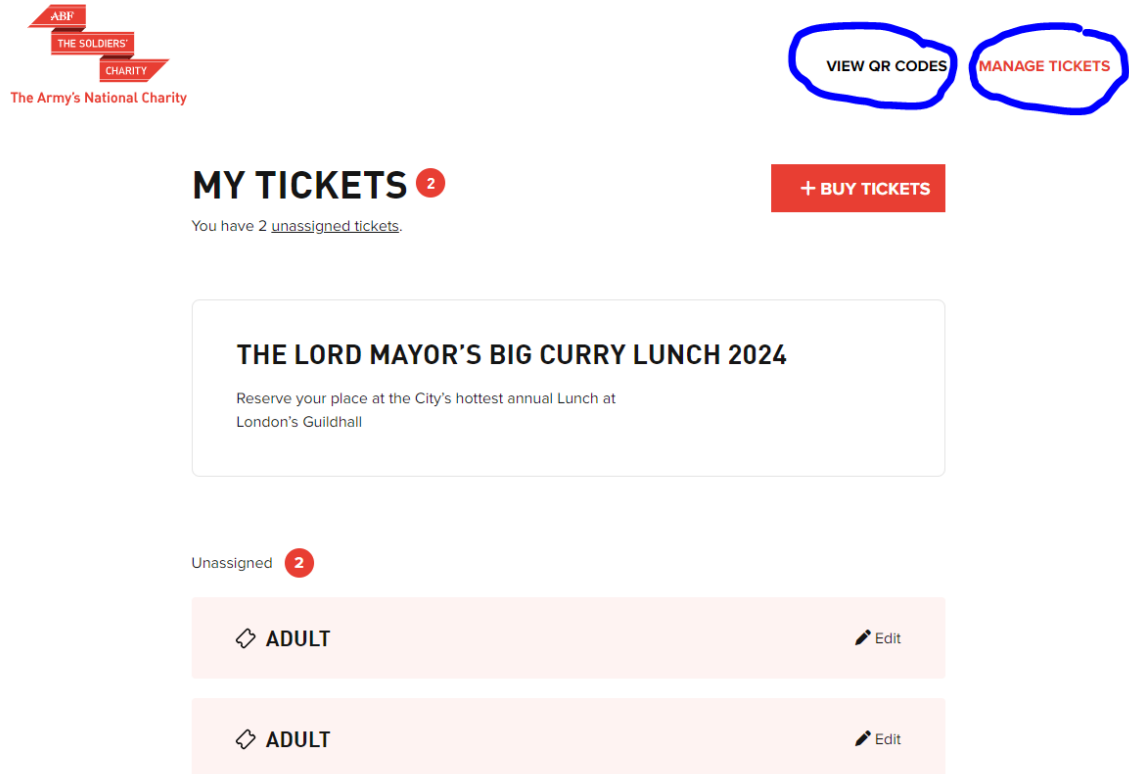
ABF
THE SOLDIERS'
CHARITY
The Army's National Charity

VIEW QR CODES
MANAGE TICKETS

MY TICKETS 2

+ BUY TICKETS

You have 2 unassigned tickets.

THE LORD MAYOR'S BIG CURRY LUNCH 2024

Reserve your place at the City's hottest annual Lunch at London's Guildhall

Unassigned 2

ADULT
Edit

ADULT
Edit